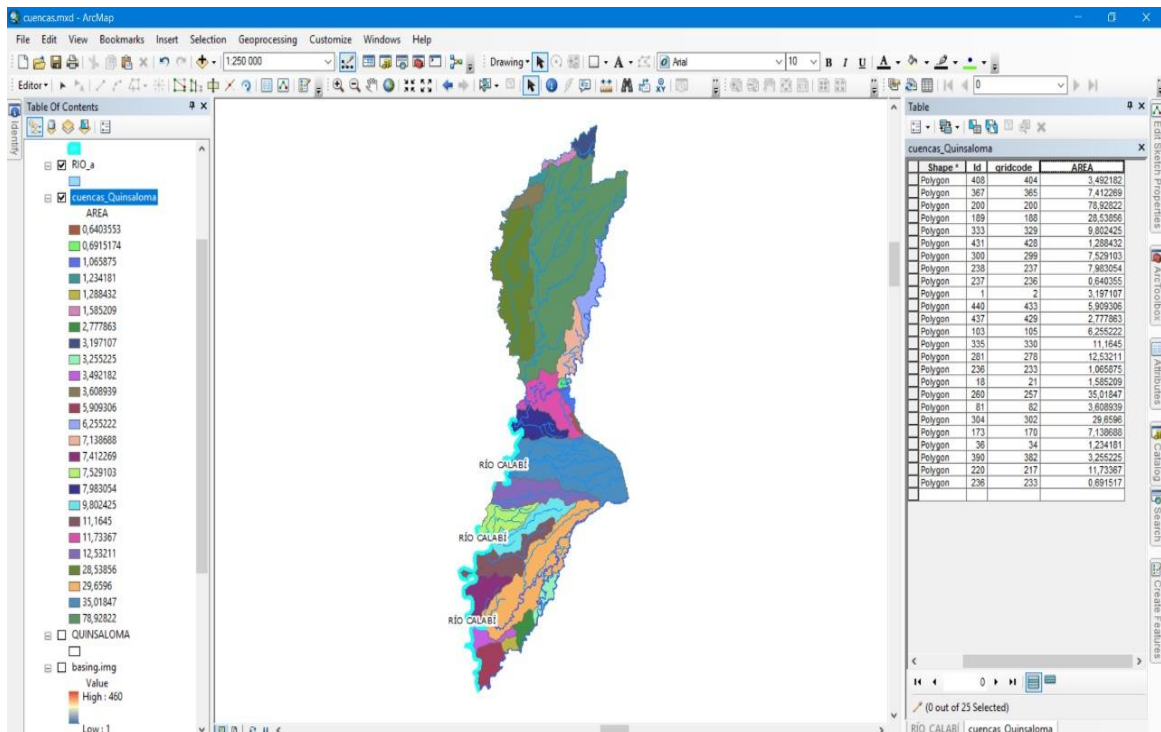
cuencas.mxd - ArcMap

File Edit View Bookmarks Insert Selection Geoprocessing Customize Windows Help

1:250 000

Drawing

Arial

10

B I U

Editor

Table Of Contents

RIO_a

cuencas_Quinsaloma

AREA

0,6403553
0,6915174
1,065875
1,234181
1,288432
1,585209
2,777863
3,197107
3,255225
3,492182
3,608939
5,909306
6,255222
7,138688
7,412269
7,529103
7,983054
9,802425
11,1645
11,73367
12,53211
28,53856
29,6596
35,01847
78,92822

QUINSALOMA

basing.img

Value

High : 460

Low : 1

RÍO CALABÍ

RÍO CALABÍ

RÍO CALABÍ

Table

cuencas_Quinsaloma

| Shape * | Id | gridcode | AREA |
|---|---|---|---|
| Polygon | 408 | 404 | 3,492182 |
| Polygon | 367 | 365 | 7,412269 |
| Polygon | 200 | 200 | 78,92822 |
| Polygon | 189 | 188 | 28,53856 |
| Polygon | 333 | 329 | 9,802425 |
| Polygon | 431 | 428 | 1,288432 |
| Polygon | 300 | 299 | 7,529103 |
| Polygon | 238 | 237 | 7,983054 |
| Polygon | 237 | 236 | 0,640355 |
| Polygon | 1 | 2 | 3,197107 |
| Polygon | 440 | 433 | 5,909306 |
| Polygon | 437 | 429 | 2,777863 |
| Polygon | 103 | 105 | 6,255222 |
| Polygon | 335 | 330 | 11,1645 |
| Polygon | 281 | 278 | 12,53211 |
| Polygon | 236 | 233 | 1,065875 |
| Polygon | 18 | 21 | 1,585209 |
| Polygon | 260 | 257 | 35,01847 |
| Polygon | 81 | 82 | 3,608939 |
| Polygon | 304 | 302 | 29,6596 |
| Polygon | 173 | 170 | 7,138688 |
| Polygon | 36 | 34 | 1,234181 |
| Polygon | 390 | 382 | 3,255225 |
| Polygon | 220 | 217 | 11,73367 |
| Polygon | 236 | 233 | 0,691517 |

0

(0 out of 25 Selected)

RÍO CALABÍ cuencas_Quinsaloma

Identify

Edit Sketch Properties

ArcToolbox

Attributes

Catalog

Search

Create Features